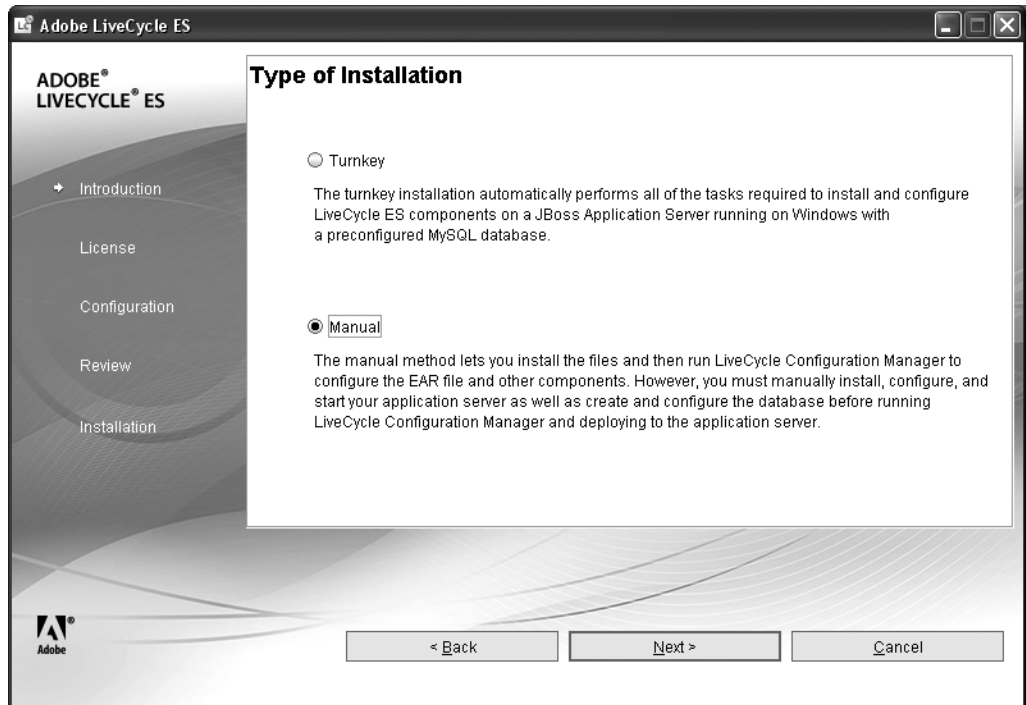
Adobe LiveCycle ES

ADOBE® LIVECYCLE® ES

Introduction

License

Configuration

Review

Installation

Type of Installation

Turnkey

The turnkey installation automatically performs all of the tasks required to install and configure LiveCycle ES components on a JBoss Application Server running on Windows with a preconfigured MySQL database.

Manual

The manual method lets you install the files and then run LiveCycle Configuration Manager to configure the EAR file and other components. However, you must manually install, configure, and start your application server as well as create and configure the database before running LiveCycle Configuration Manager and deploying to the application server.

Adobe

< Back

Next >

Cancel